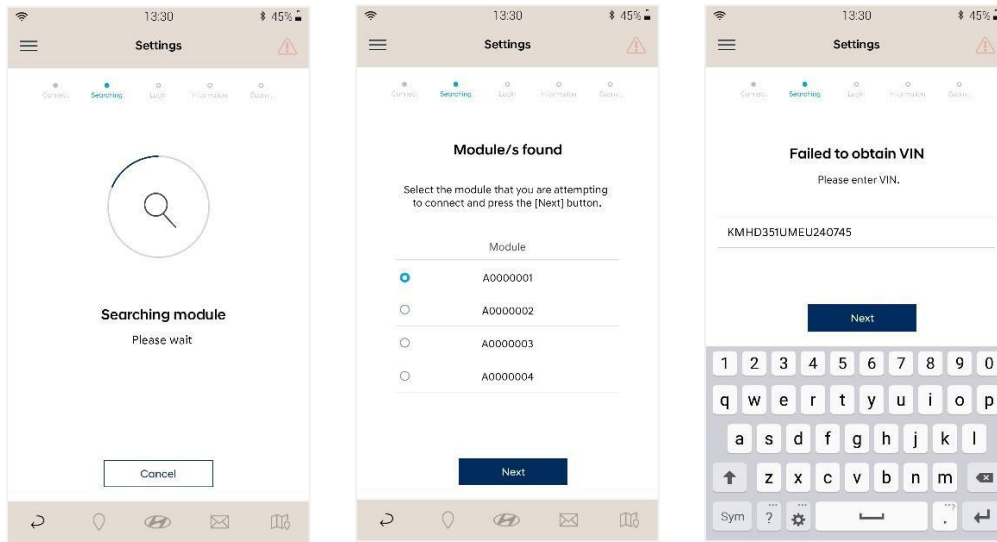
13:30 45%

Settings

Connect Searching Lock Information Extra...

Searching module

Please wait

Cancel

13:30 45%

Settings

Connect Searching Lock Information Extra...

Module/s found

Select the module that you are attempting to connect and press the [Next] button.

| Module |
|---|
| A0000001 |
| A0000002 |
| A0000003 |
| A0000004 |

Next

13:30 45%

Settings

Connect Searching Lock Information Extra...

Failed to obtain VIN

Please enter VIN.

KMHD351UMEU240745

Next

1 2 3 4 5 6 7 8 9 0

q w e r t y u i o p

a s d f g h j k l

z x c v b n m

Sym ? .